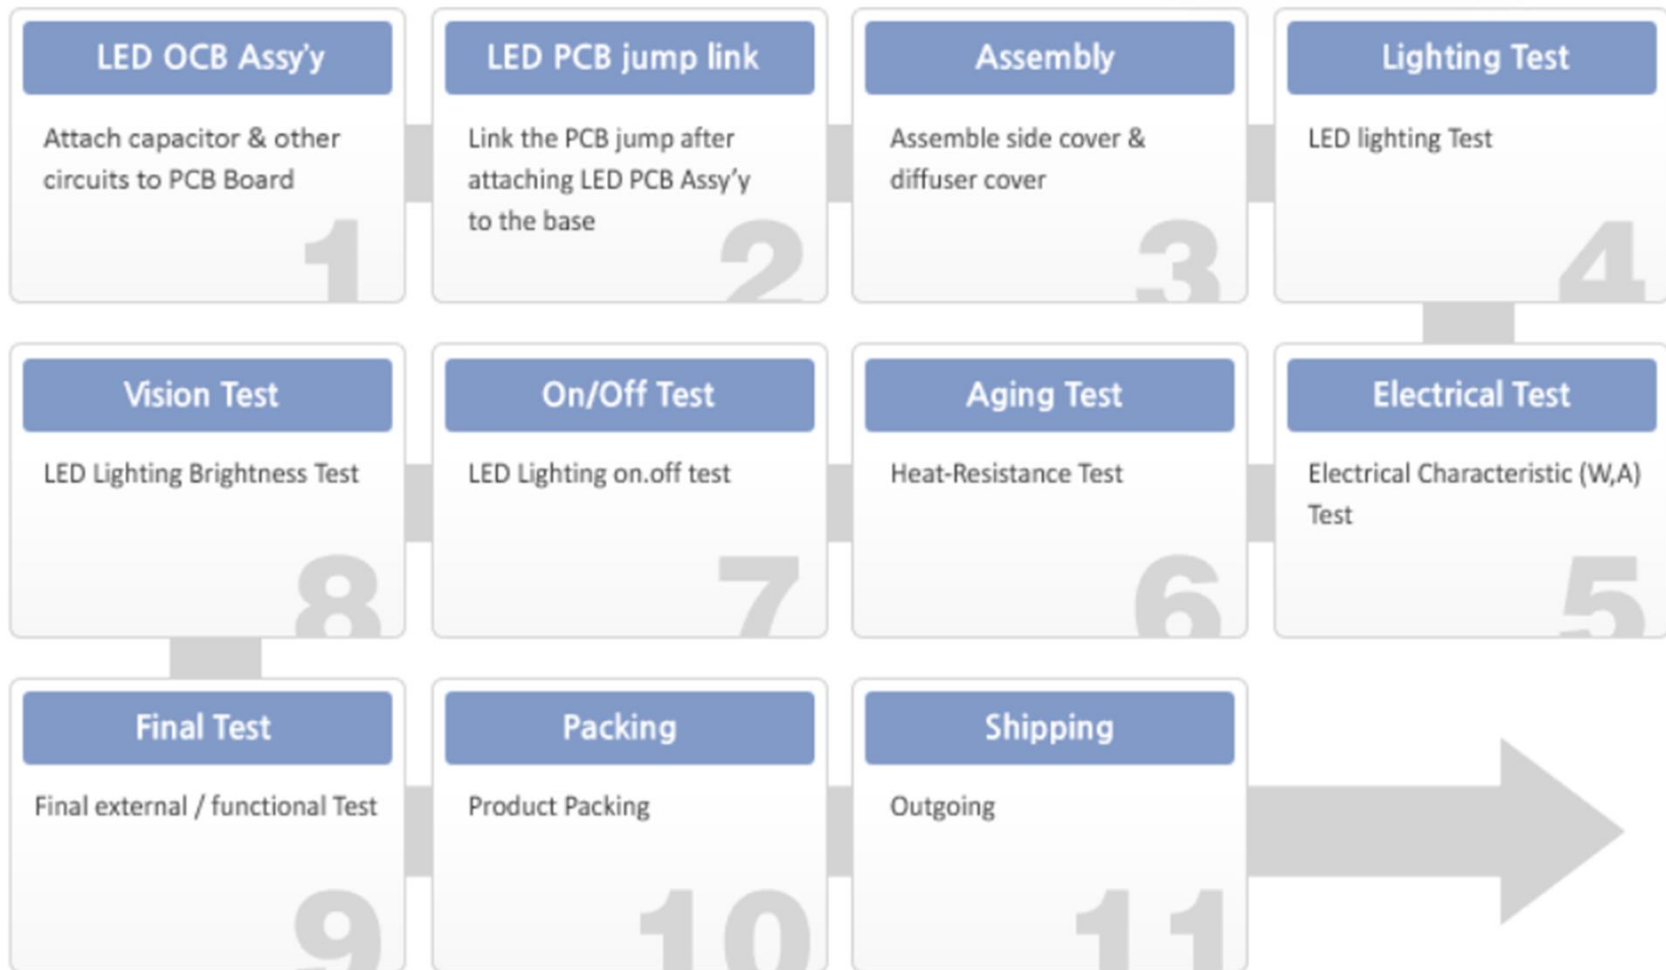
LED OCB Assy'y

Attach capacitor & other circuits to PCB Board

1

LED PCB jump link

Link the PCB jump after attaching LED PCB Assy'y to the base

2

Assembly

Assemble side cover & diffuser cover

3

Lighting Test

LED lighting Test

4

Electrical Test

Electrical Characteristic (W,A) Test

5

Aging Test

Heat-Resistance Test

6

On/Off Test

LED Lighting on.off test

7

Vision Test

LED Lighting Brightness Test

8

Final Test

Final external / functional Test

9

Packing

Product Packing

10

Shipping

Outgoing

11